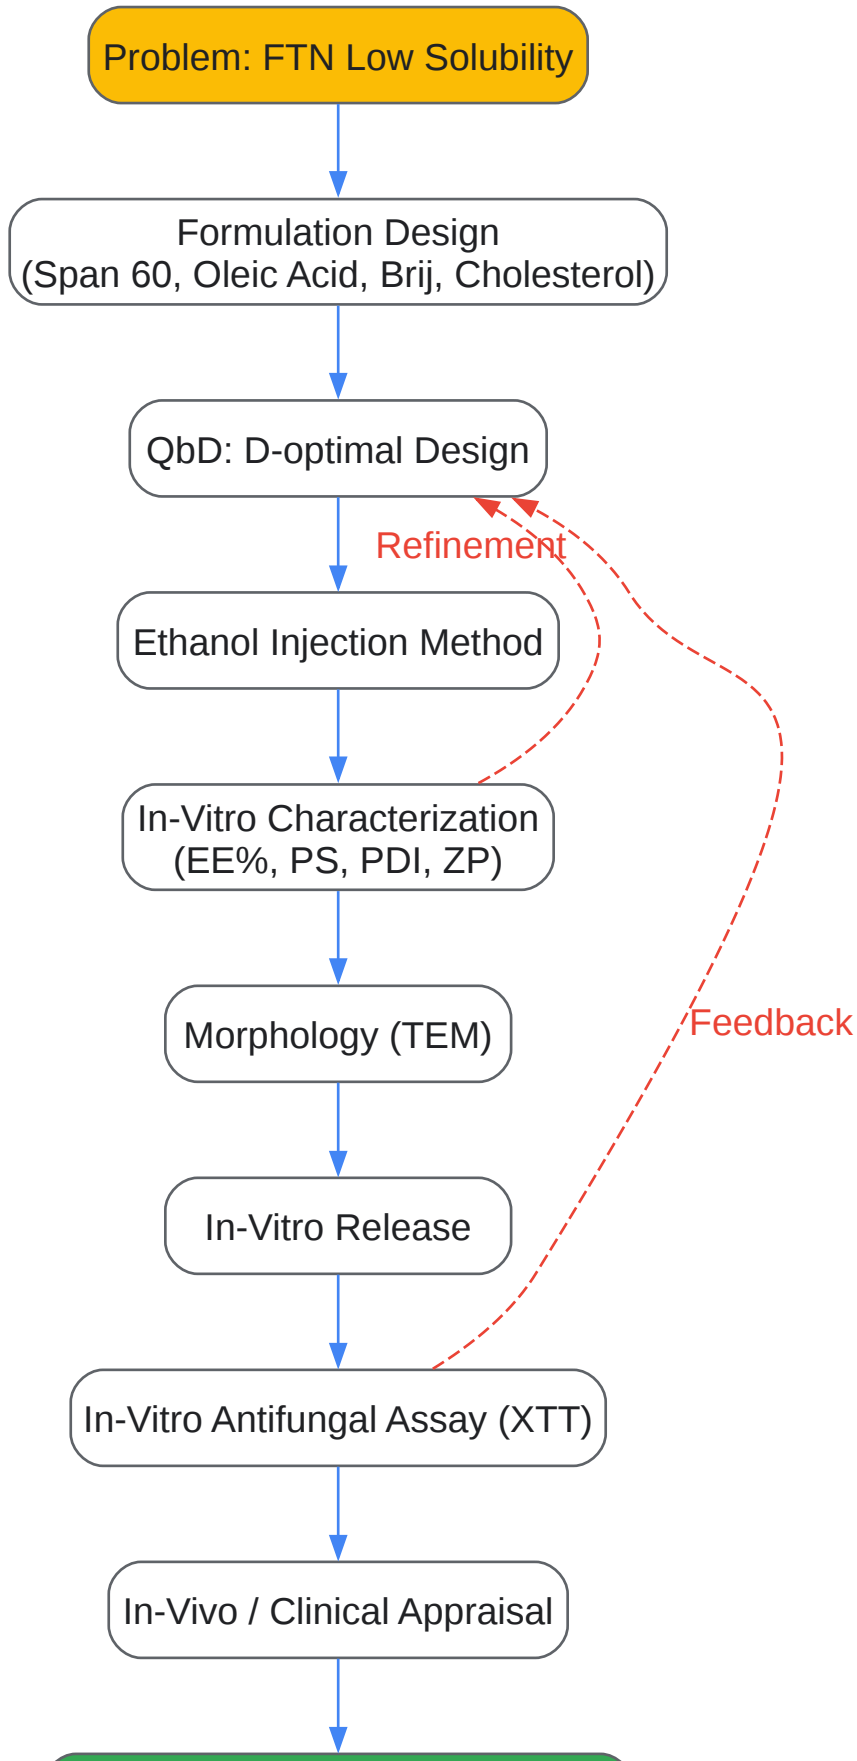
Problem: FTN Low Solubility

Formulation Design
(Span 60, Oleic Acid, Brij, Cholesterol)

QbD: D-optimal Design

Refinement

Ethanol Injection Method

In-Vitro Characterization
(EE%, PS, PDI, ZP)

Morphology (TEM)

Feedback

In-Vitro Release

In-Vitro Antifungal Assay (XTT)

In-Vivo / Clinical Appraisal